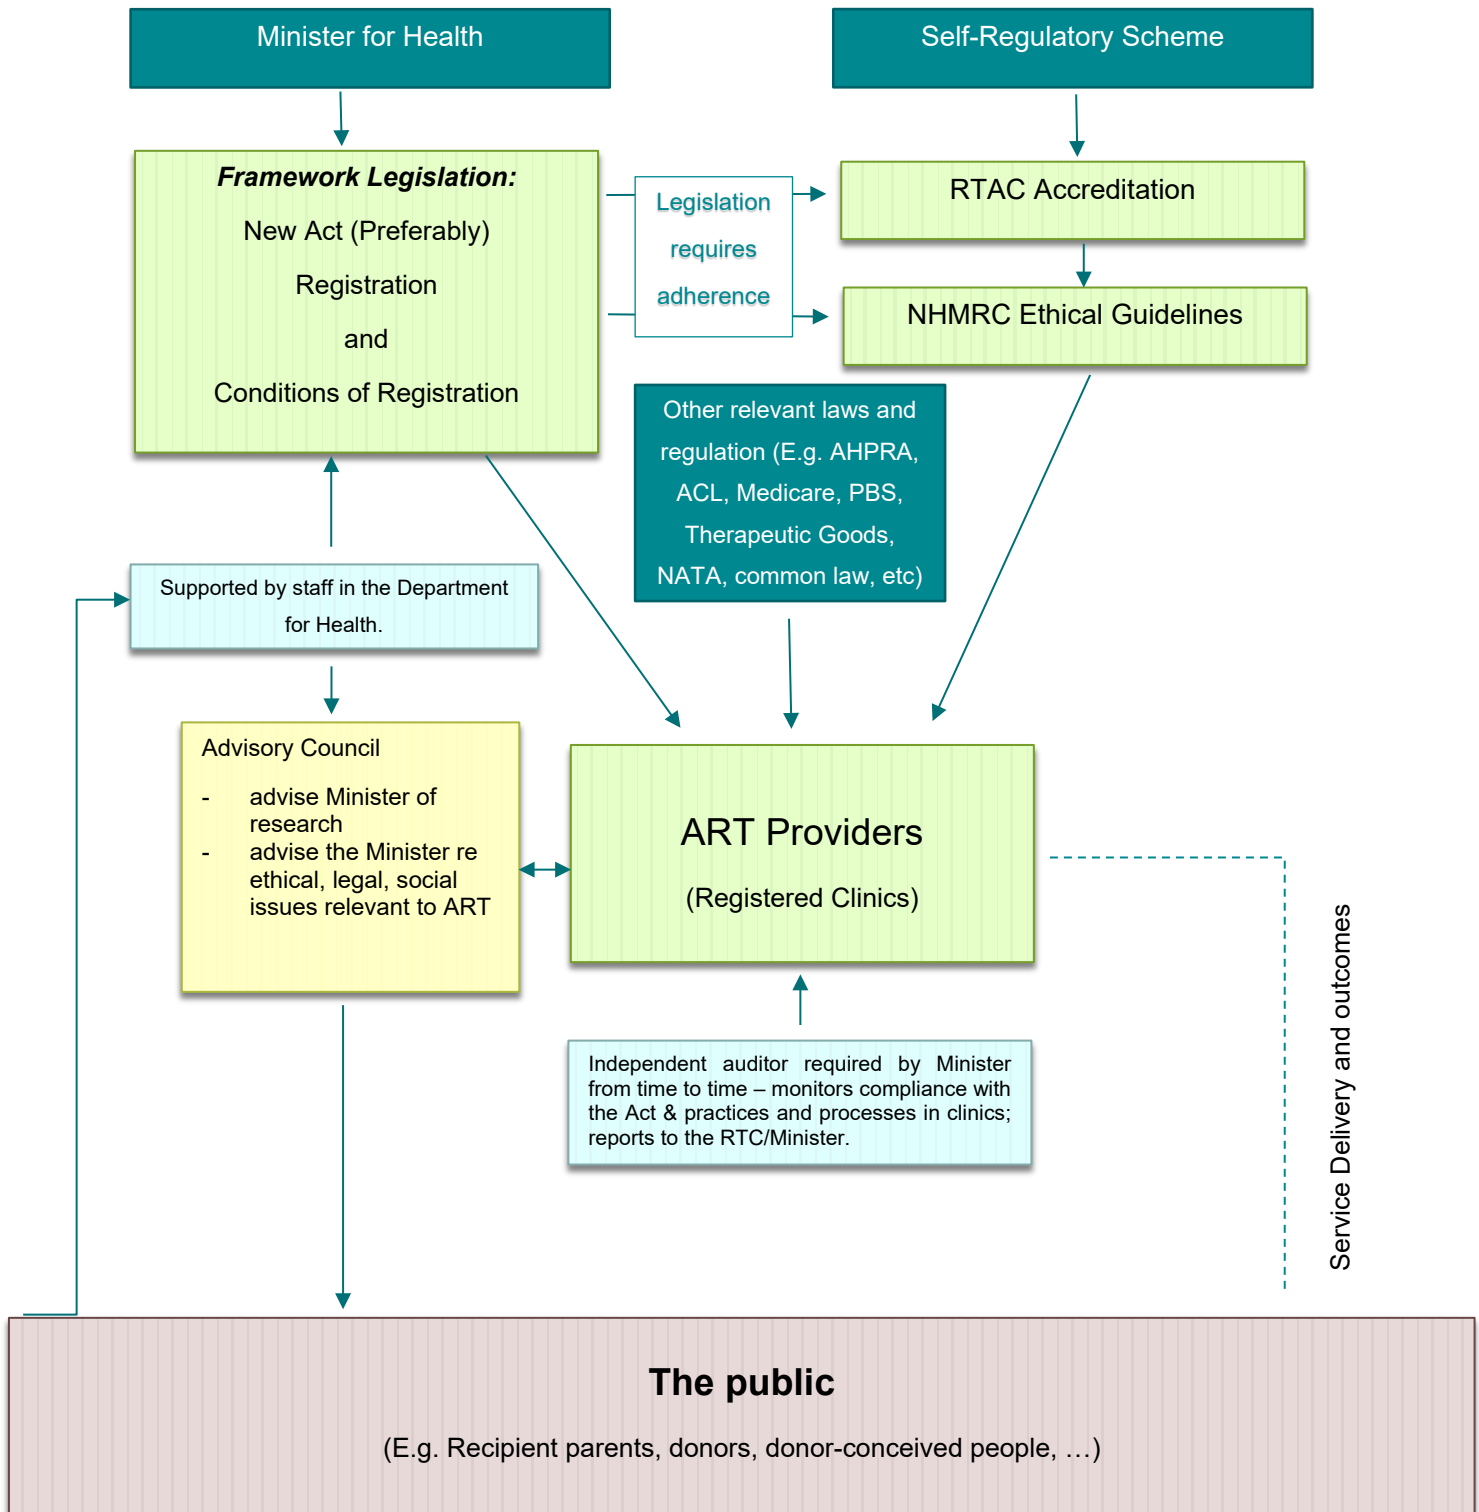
Minister for Health

Self-Regulatory Scheme

**Framework Legislation:**

New Act (Preferably)

Registration

and

Conditions of Registration

Legislation requires adherence

RTAC Accreditation

NHMRC Ethical Guidelines

Other relevant laws and regulation (E.g. AHPRA, ACL, Medicare, PBS, Therapeutic Goods, NATA, common law, etc)

Supported by staff in the Department for Health.

Advisory Council

- advise Minister of research
- advise the Minister re ethical, legal, social issues relevant to ART

ART Providers

(Registered Clinics)

Independent auditor required by Minister from time to time – monitors compliance with the Act & practices and processes in clinics; reports to the RTC/Minister.

Service Delivery and outcomes

The public

(E.g. Recipient parents, donors, donor-conceived people, …)